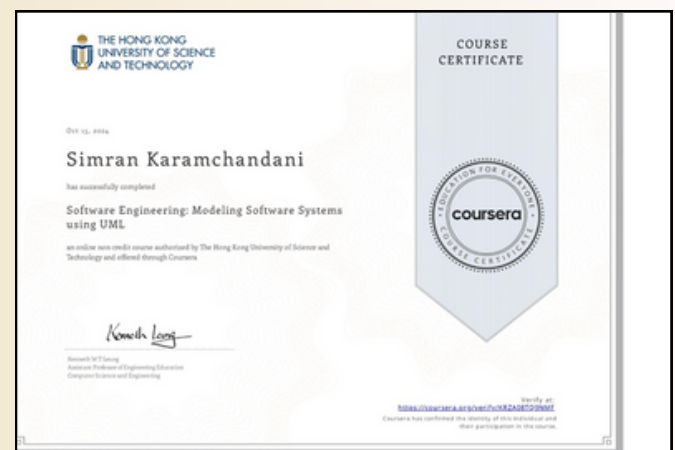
THE HONG KONG UNIVERSITY OF SCIENCE AND TECHNOLOGY

COURSE CERTIFICATE

Oct 15, 2024

Simran Karamchandani

has successfully completed

Software Engineering: Modeling Software Systems using UML

an online non-credit course authorized by The Hong Kong University of Science and Technology and offered through Coursera

EDUCATION FOR EVERYONE
coursera
COURSE CERTIFICATE

Kenneth Leung

Kenneth W T Leung
Assistant Professor of Engineering Education
Computer Science and Engineering

Verify at:
https://coursera.org/verify/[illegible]
Coursera has confirmed the identity of this individual and their participation in the course.